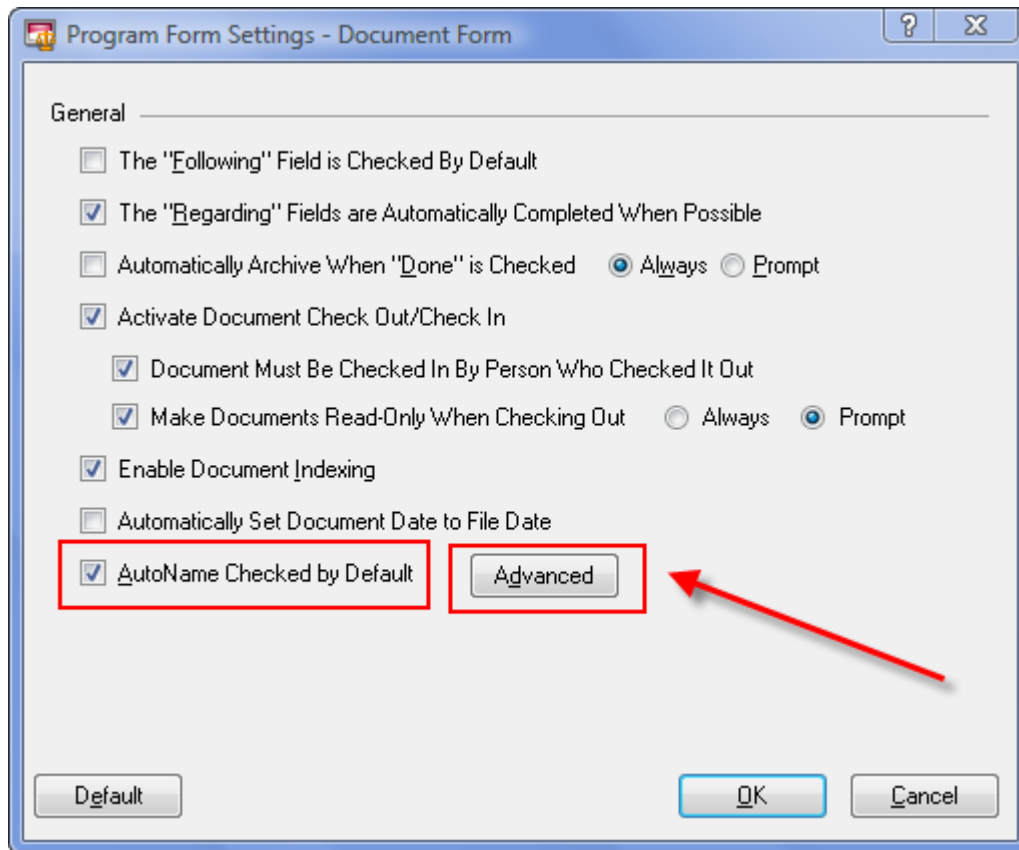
Program Form Settings - Document Form

?

X

General

The "Following" Field is Checked By Default

The "Regarding" Fields are Automatically Completed When Possible

Automatically Archive When "Done" is Checked

Always

Prompt

Activate Document Check Out/Check In

Document Must Be Checked In By Person Who Checked It Out

Make Documents Read-Only When Checking Out

Always

Prompt

Enable Document Indexing

Automatically Set Document Date to File Date

AutoName Checked by Default

Advanced

Default

OK

Cancel